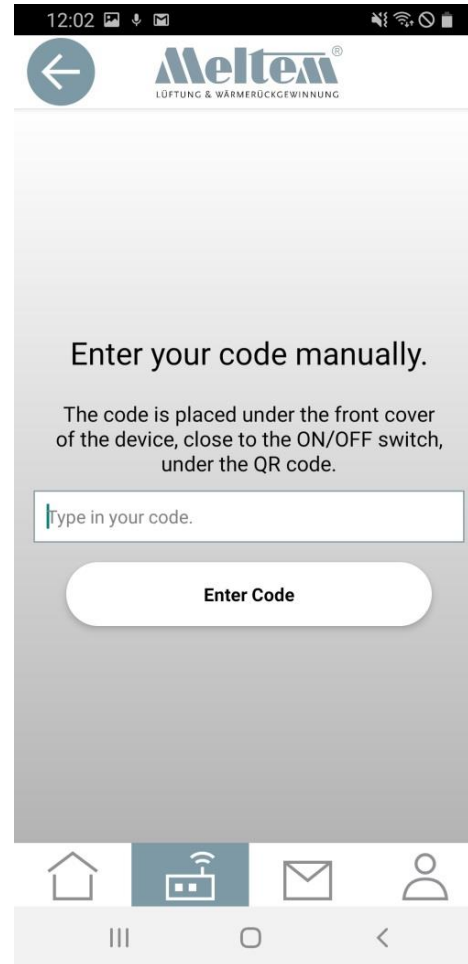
12:02

Meltem®
LÜFTUNG & WÄRMERÜCKGEWINNUNG

Enter your code manually.

The code is placed under the front cover of the device, close to the ON/OFF switch, under the QR code.

Type in your code.

Enter Code